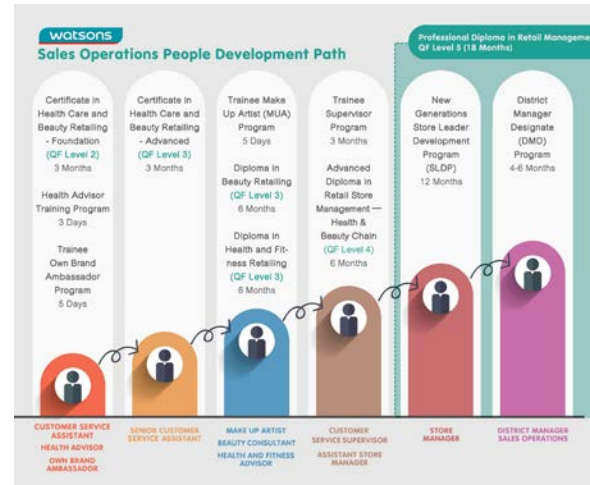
watsons
Sales Operations People Development Path

Professional Diploma in Retail Manageme
QF Level 5 (18 Months)

Certificate in Health Care and Beauty Retailing - Foundation
(QF Level 2)
3 Months

Health Advisor Training Program
3 Days

Trainee Own Brand Ambassador Program
5 Days

Certificate in Health Care and Beauty Retailing - Advanced
(QF Level 3)
3 Months

Trainee Make Up Artist (MUA) Program
5 Days

Diploma in Beauty Retailing
(QF Level 3)
6 Months

Diploma in Health and Fitness Retailing
(QF Level 3)
6 Months

Trainee Supervisor Program
3 Months

Advanced Diploma in Retail Store Management — Health & Beauty Chain
(QF Level 4)
6 Months

New Generations Store Leader Development Program (SLDP)
12 Months

District Manager Designate (DMO) Program
4-6 Months

CUSTOMER SERVICE ASSISTANT
HEALTH ADVISOR
OWN BRAND AMBASSADOR

SENIOR CUSTOMER SERVICE ASSISTANT

MAKE UP ARTIST
BEAUTY CONSULTANT
HEALTH AND FITNESS ADVISOR

CUSTOMER SERVICE SUPERVISOR
ASSISTANT STORE MANAGER

STORE MANAGER

DISTRICT MANAGER SALES OPERATIONS